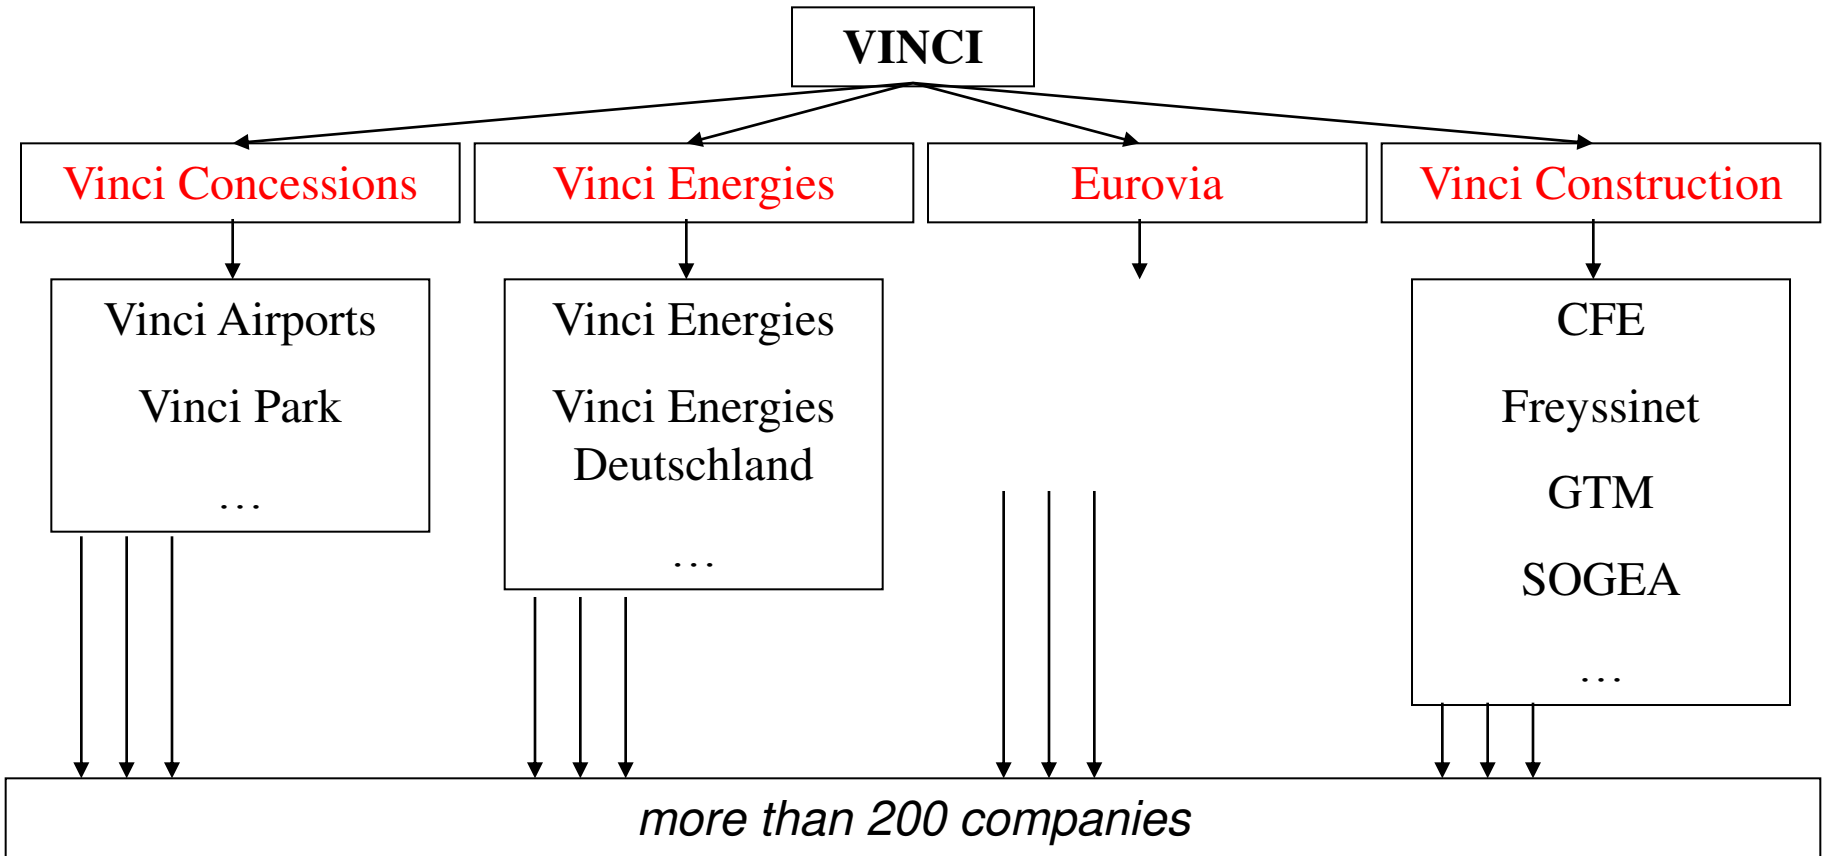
VINCI

Vinci Concessions

Vinci Energies

Eurovia

Vinci Construction

Vinci Airports

Vinci Park

…

Vinci Energies

Vinci Energies Deutschland

…

CFE

Freyssinet

GTM

SOGEA

…

more than 200 companies